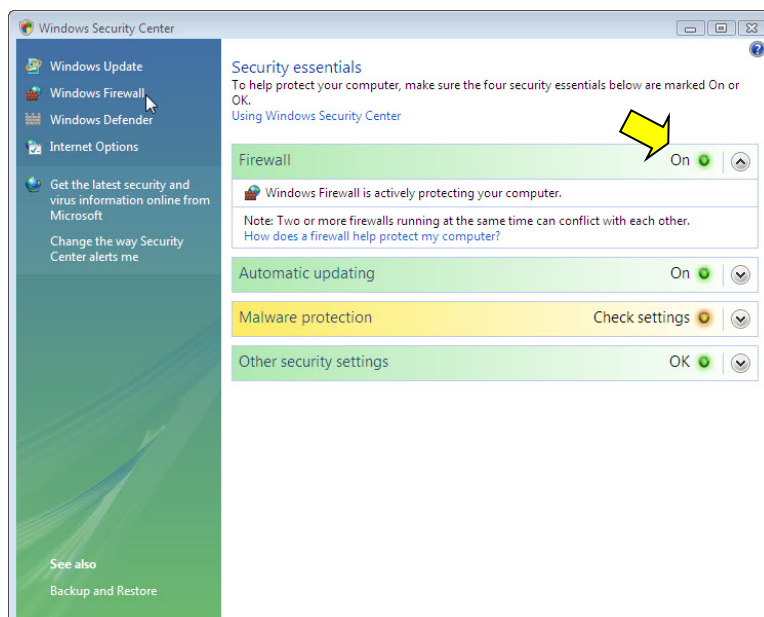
Windows Security Center

Windows Update
Windows Firewall
Windows Defender
Internet Options

Get the latest security and virus information online from Microsoft

Change the way Security Center alerts me

See also
Backup and Restore

Security essentials
To help protect your computer, make sure the four security essentials below are marked On or OK.
Using Windows Security Center

Firewall On

Windows Firewall is actively protecting your computer.

Note: Two or more firewalls running at the same time can conflict with each other.
How does a firewall help protect my computer?

Automatic updating On

Malware protection Check settings

Other security settings OK